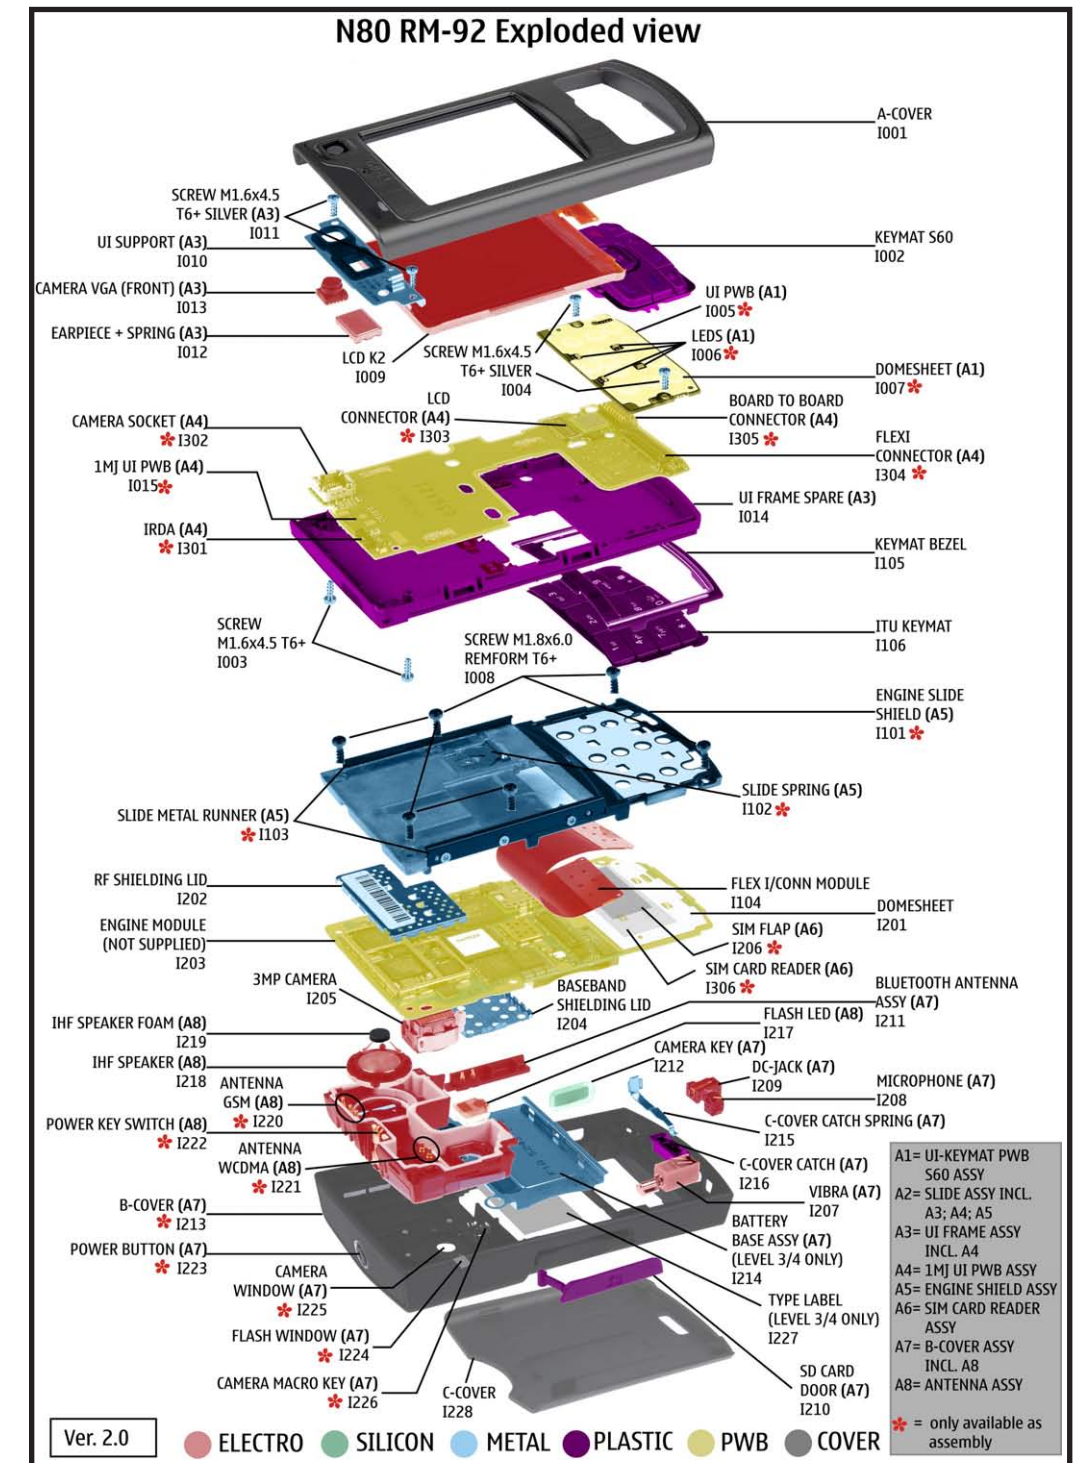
N80 RM-92 Exploded view

A-COVER
1001

SCREW M1.6x4.5
T6+ SILVER (A3)
1011

UI SUPPORT (A3)
1010

KEYMAT S60
1002

CAMERA VGA (FRONT) (A3)
1013

UI PWB (A1)
1005 *

EARPIECE + SPRING (A3)
1012

LEDS (A1)
1006 *

LCD K2
1009

SCREW M1.6x4.5
T6+ SILVER
1004

DOMESHEET (A1)
1007 *

LCD
CONNECTOR (A4)
* 1303

BOARD TO BOARD
CONNECTOR (A4)
1305 *

CAMERA SOCKET (A4)
* 1302

FLEXI
CONNECTOR (A4)
1304 *

1MJ UI PWB (A4)
1015 *

UI FRAME SPARE (A3)
1014

IRDA (A4)
* 1301

KEYMAT BEZEL
1105

SCREW
M1.6x4.5 T6+
1003

ITU KEYMAT
1106

SCREW M1.8x6.0
REMFORM T6+
1008

ENGINE SLIDE
SHIELD (A5)
1101 *

SLIDE SPRING (A5)
1102 *

SLIDE METAL RUNNER (A5)
* 1103

RF SHIELDING LID
1202

FLEX I/CONN MODULE
1104

ENGINE MODULE
(NOT SUPPLIED)
1203

DOMESHEET
1201

SIM FLAP (A6)
1206 *

SIM CARD READER (A6)
1306 *

3MP CAMERA
1205

BASEBAND
SHIELDING LID
1204

BLUETOOTH ANTENNA
ASSY (A7)
1211

IHF SPEAKER FOAM (A8)
1219

FLASH LED (A8)
1217

IHF SPEAKER (A8)
1218

CAMERA KEY (A7)
1212

ANTENNA
GSM (A8)
* 1220

DC-JACK (A7)
1209

MICROPHONE (A7)
1208

POWER KEY SWITCH (A8)
* 1222

C-COVER CATCH SPRING (A7)
1215

ANTENNA
WCDMA (A8)
* 1221

C-COVER CATCH (A7)
1216

VIBRA (A7)
1207

B-COVER (A7)
* 1213

BATTERY
BASE ASSY (A7)
(LEVEL 3/4 ONLY)
1214

POWER BUTTON (A7)
* 1223

CAMERA
WINDOW (A7)
* 1225

TYPE LABEL
(LEVEL 3/4 ONLY)
1227

FLASH WINDOW (A7)
* 1224

SD CARD
DOOR (A7)
1210

CAMERA MACRO KEY (A7)
* 1226

C-COVER
1228

A1= UI-KEYMAT PWB
S60 ASSY
A2= SLIDE ASSY INCL.
A3; A4; A5
A3= UI FRAME ASSY
INCL. A4
A4= 1MJ UI PWB ASSY
A5= ENGINE SHIELD ASSY
A6= SIM CARD READER
ASSY
A7= B-COVER ASSY
INCL. A8
A8= ANTENNA ASSY

* = only available as assembly

Ver. 2.0

ELECTRO SILICON METAL PLASTIC PWB COVER